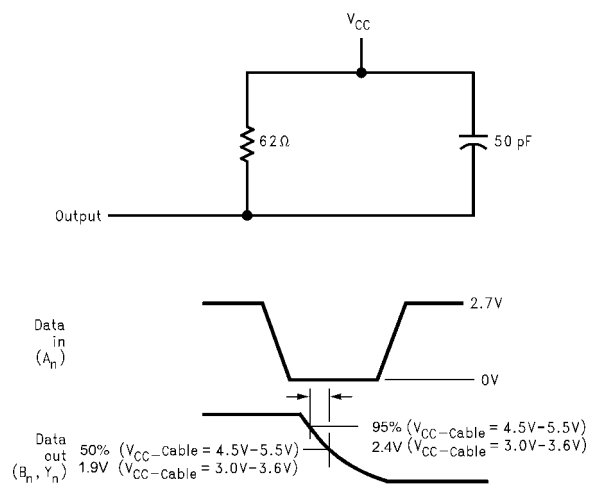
$V_{CC}$

$62\Omega$

50 pF

Output

Data in ($A_n$)

2.7V

0V

Data out ($B_n$, $Y_n$)

95% ($V_{CC}$–Cable = 4.5V–5.5V)
2.4V ($V_{CC}$–Cable = 3.0V–3.6V)

50% ($V_{CC}$–Cable = 4.5V–5.5V)
1.9V ($V_{CC}$–Cable = 3.0V–3.6V)